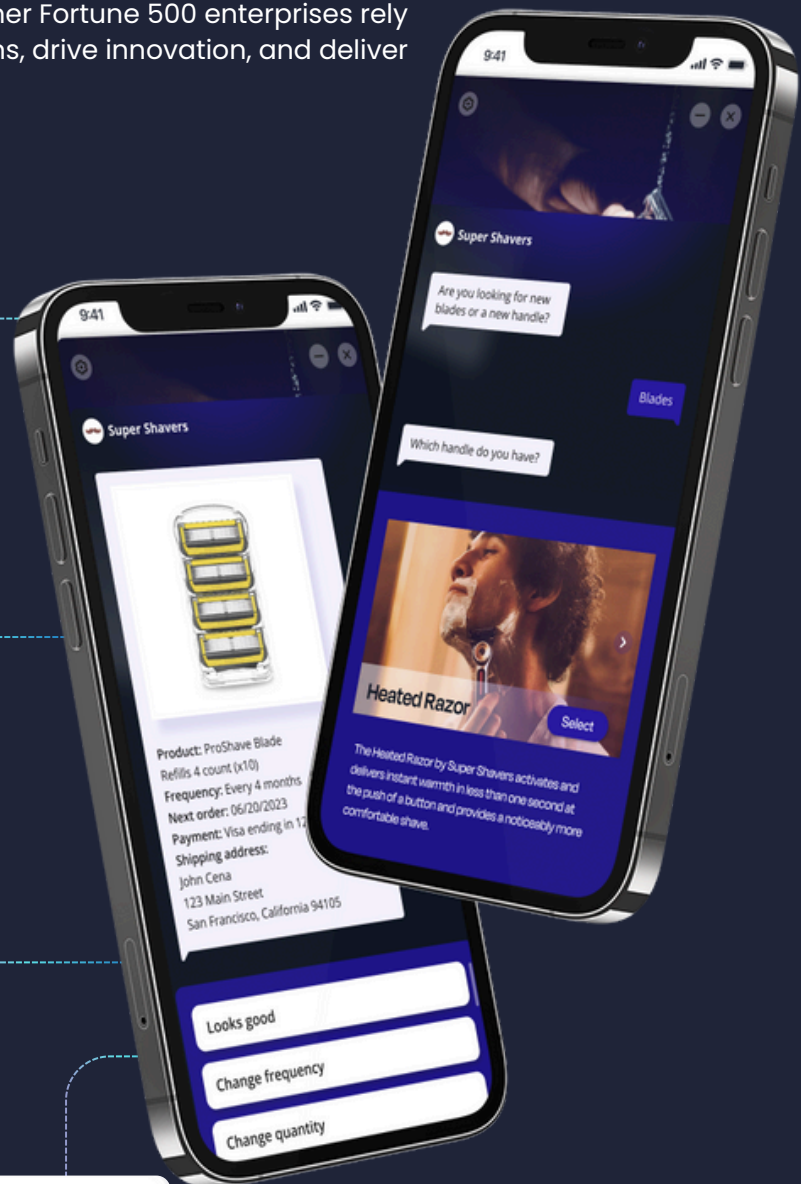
ner Fortune 500 enterprises rely
ns, drive innovation, and deliver

9:41

Super Shavers

Are you looking for new blades or a new handle?

Blades

Which handle do you have?

Heated Razor

Select

The Heated Razor by Super Shavers activates and delivers instant warmth in less than one second at the push of a button and provides a noticeably more comfortable shave.

9:41

Super Shavers

Product: ProShave Blade Refills 4 count (x10)
Frequency: Every 4 months
Next order: 06/20/2023
Payment: Visa ending in 12
Shipping address:
John Cena
123 Main Street
San Francisco, California 94105

Looks good

Change frequency

Change quantity